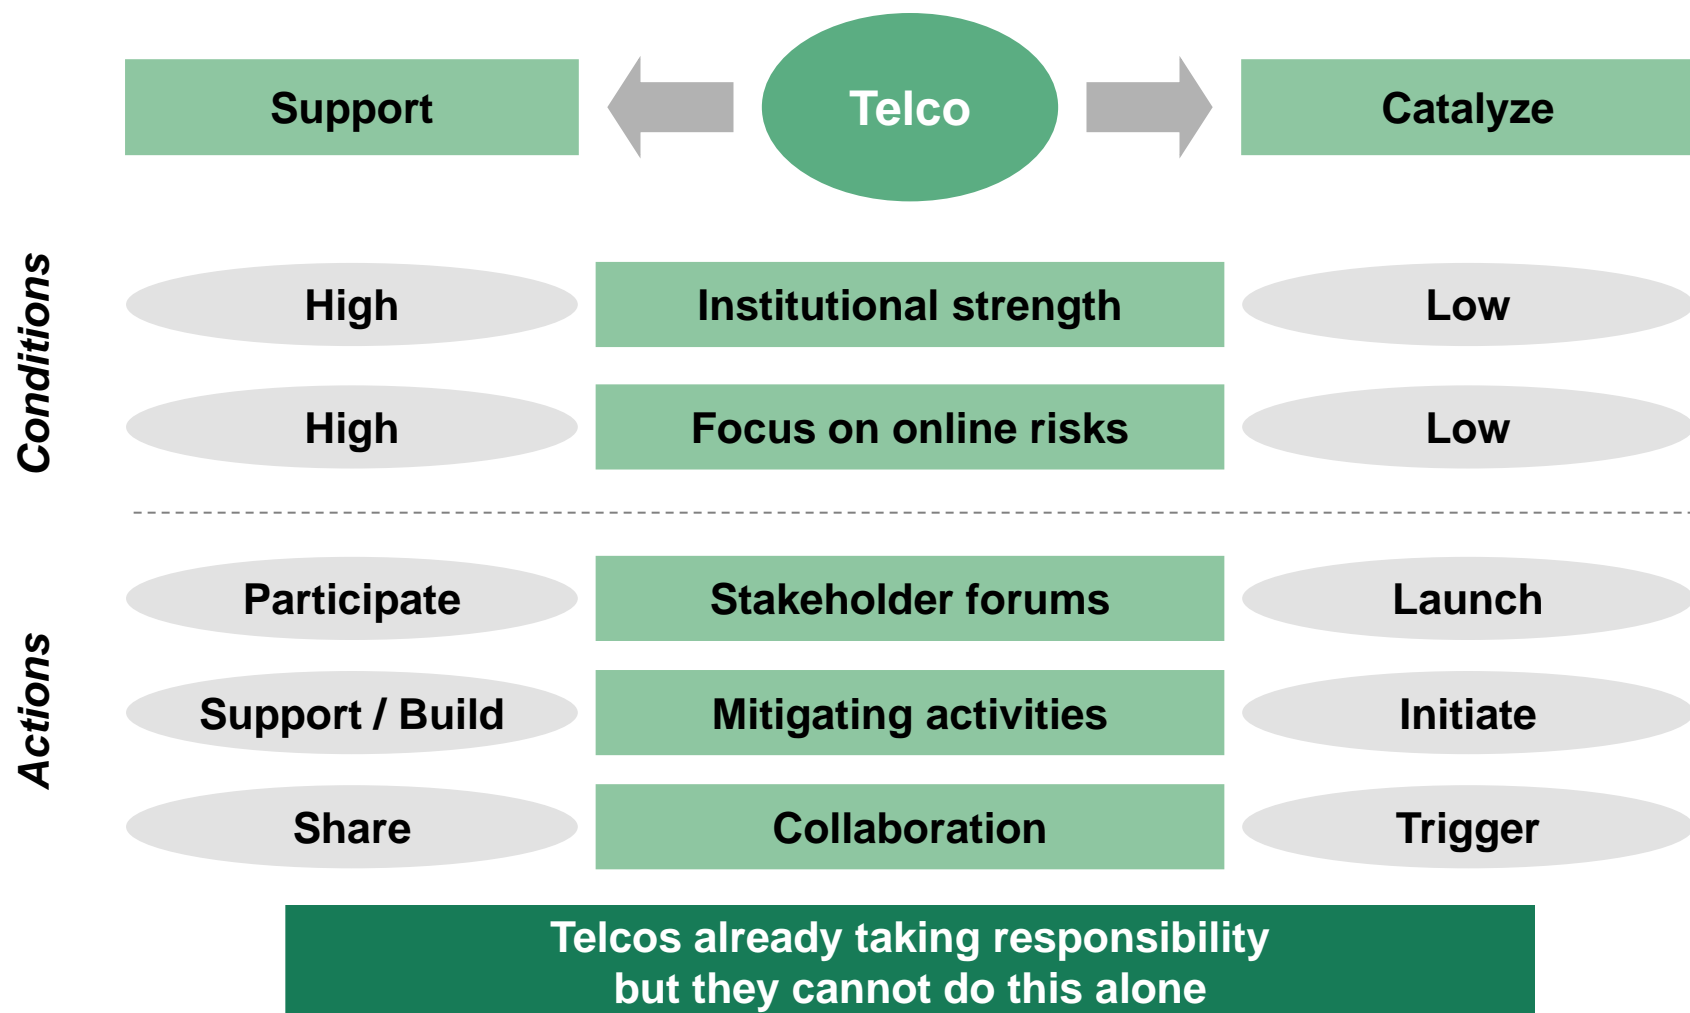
Support

Telco

Catalyze

Conditions

High

Institutional strength

Low

High

Focus on online risks

Low

Actions

Participate

Stakeholder forums

Launch

Support / Build

Mitigating activities

Initiate

Share

Collaboration

Trigger

Telcos already taking responsibility but they cannot do this alone